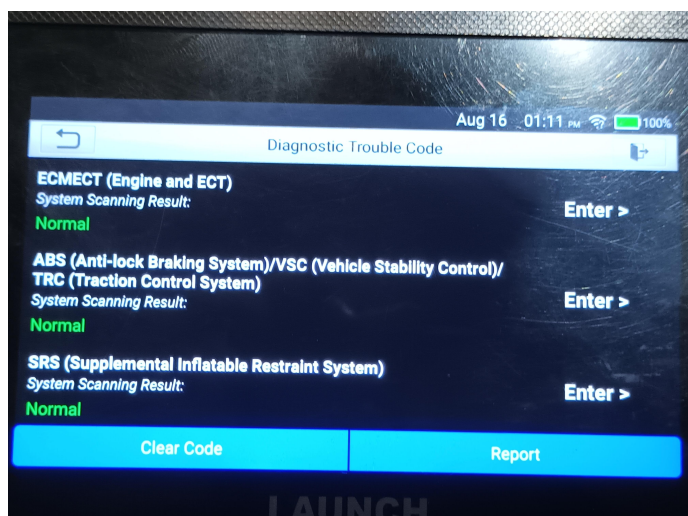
Aug 16 01:11 PM 100%

Diagnostic Trouble Code

ECMECT (Engine and ECT)
System Scanning Result:
Normal
Enter >

ABS (Anti-lock Braking System)/VSC (Vehicle Stability Control)/ TRC (Traction Control System)
System Scanning Result:
Normal
Enter >

SRS (Supplemental Inflatable Restraint System)
System Scanning Result:
Normal
Enter >

Clear Code
Report

LAUNCH